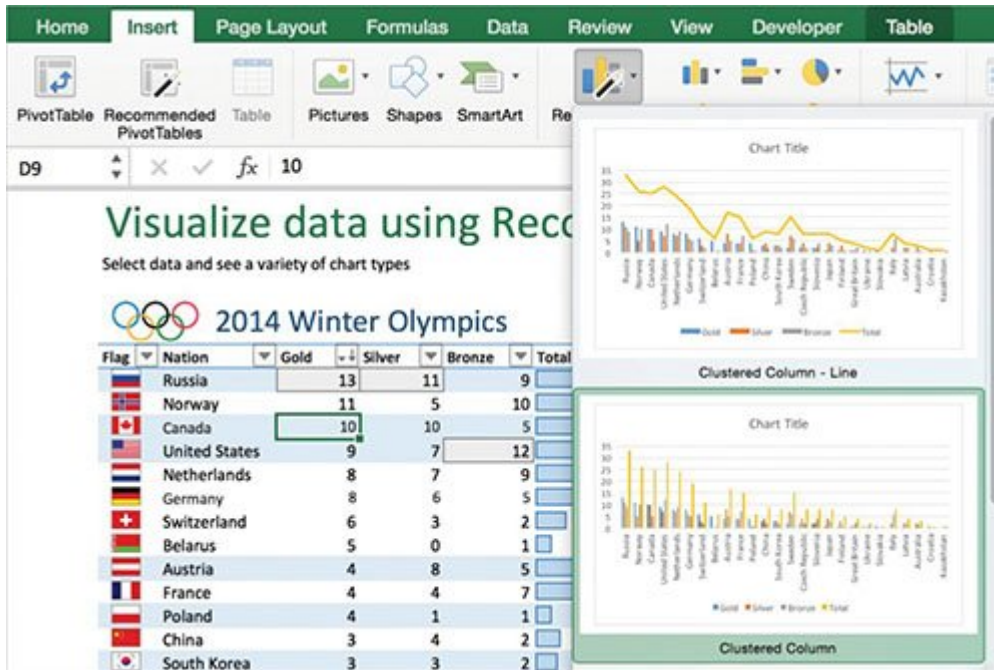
Home Insert Page Layout Formulas Data Review View Developer Table

PivotTable Recommended PivotTables Table Pictures Shapes SmartArt Re

D9 $fx$ 10

Visualize data using Reco

Select data and see a variety of chart types

2014 Winter Olympics

| Flag | Nation | Gold | Silver | Bronze | Total |
|---|---|---|---|---|---|
| | Russia | 13 | 11 | 9 | |
| | Norway | 11 | 5 | 10 | |
| | Canada | 10 | 10 | 5 | |
| | United States | 9 | 7 | 12 | |
| | Netherlands | 8 | 7 | 9 | |
| | Germany | 8 | 6 | 5 | |
| | Switzerland | 6 | 3 | 2 | |
| | Belarus | 5 | 0 | 1 | |
| | Austria | 4 | 8 | 5 | |
| | France | 4 | 4 | 7 | |
| | Poland | 4 | 1 | 1 | |
| | China | 3 | 4 | 2 | |
| | South Korea | 3 | 3 | 2 | |

Chart Title

35 30 25 20 15 10 5 0

Russia Norway Canada United States Netherlands Germany Switzerland Belarus Austria France Poland China South Korea Sweden Czech Republic Slovenia Japan Finland Great Britain Ukraine Slovakia Italy Latvia Australia Croatia Kazakhstan

Gold Silver Bronze Total

Clustered Column - Line

Chart Title

35 30 25 20 15 10 5 0

Russia Norway Canada United States Netherlands Germany Switzerland Belarus Austria France Poland China South Korea Sweden Czech Republic Slovenia Japan Finland Great Britain Ukraine Slovakia Italy Latvia Australia Croatia Kazakhstan

Gold Silver Bronze Total

Clustered Column